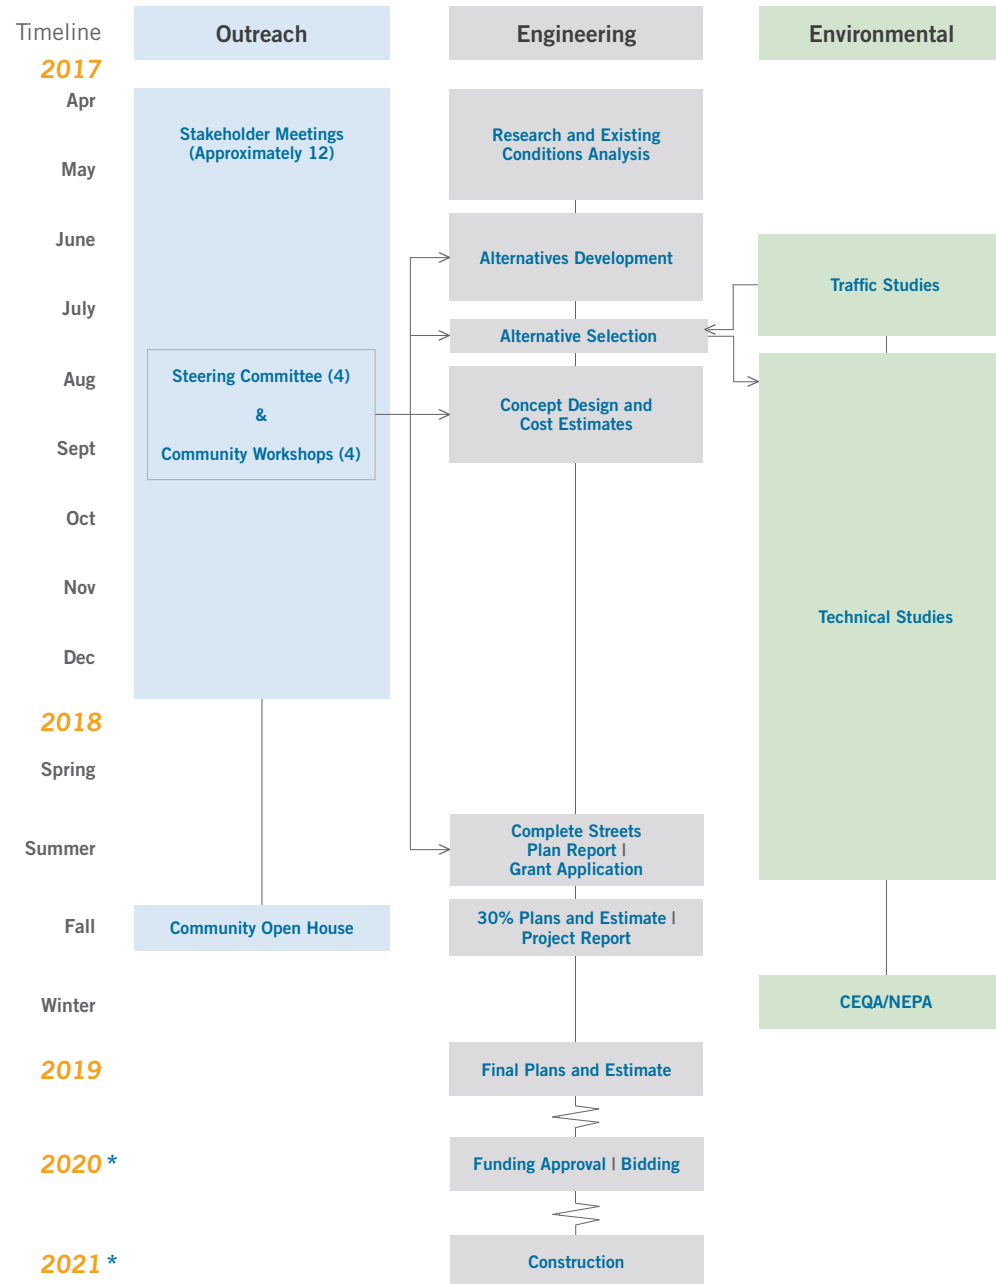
| Timeline | Outreach | Engineering | Environmental |
|---|---|---|---|
| 2017 | | | |
| Apr | Stakeholder Meetings (Approximately 12) | Research and Existing Conditions Analysis | |
| May | | | |
| June | | Alternatives Development | Traffic Studies |
| July | | Alternative Selection | |
| Aug | Steering Committee (4) & Community Workshops (4) | Concept Design and Cost Estimates | Technical Studies |
| Sept | | | |
| Oct | | | |
| Nov | | | |
| Dec | | | |
| 2018 | | | |
| Spring | | | |
| Summer | | Complete Streets Plan Report \| Grant Application | |
| Fall | Community Open House | 30% Plans and Estimate \| Project Report | |
| Winter | | | CEQA/NEPA |
| 2019 | | Final Plans and Estimate | |
| 2020 * | | Funding Approval \| Bidding | |
| 2021 * | | Construction | |